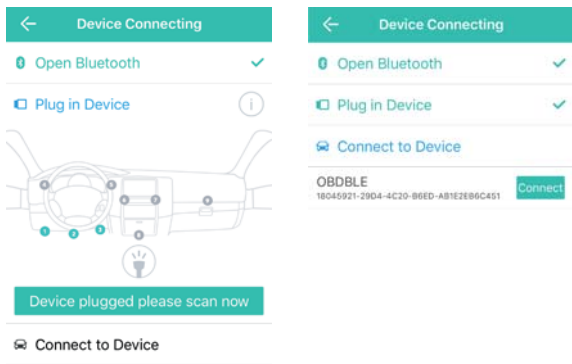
Device Connecting

Open Bluetooth

Plug in Device

Device plugged please scan now

Connect to Device

Device Connecting

Open Bluetooth

Plug in Device

Connect to Device

OBDBLE
18045921-29D4-4C20-B6ED-AB1E2E86C451

Connect